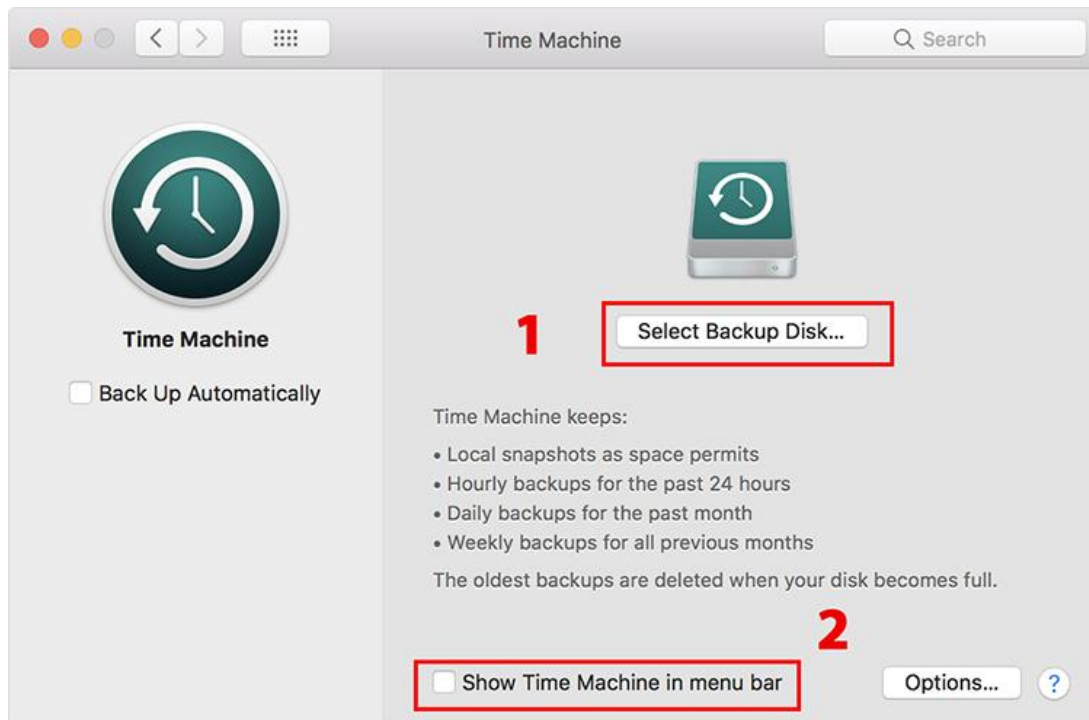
Time Machine

Search

Time Machine

Back Up Automatically

1

Select Backup Disk...

Time Machine keeps:

• Local snapshots as space permits
• Hourly backups for the past 24 hours
• Daily backups for the past month
• Weekly backups for all previous months

The oldest backups are deleted when your disk becomes full.

2

Show Time Machine in menu bar

Options...

?